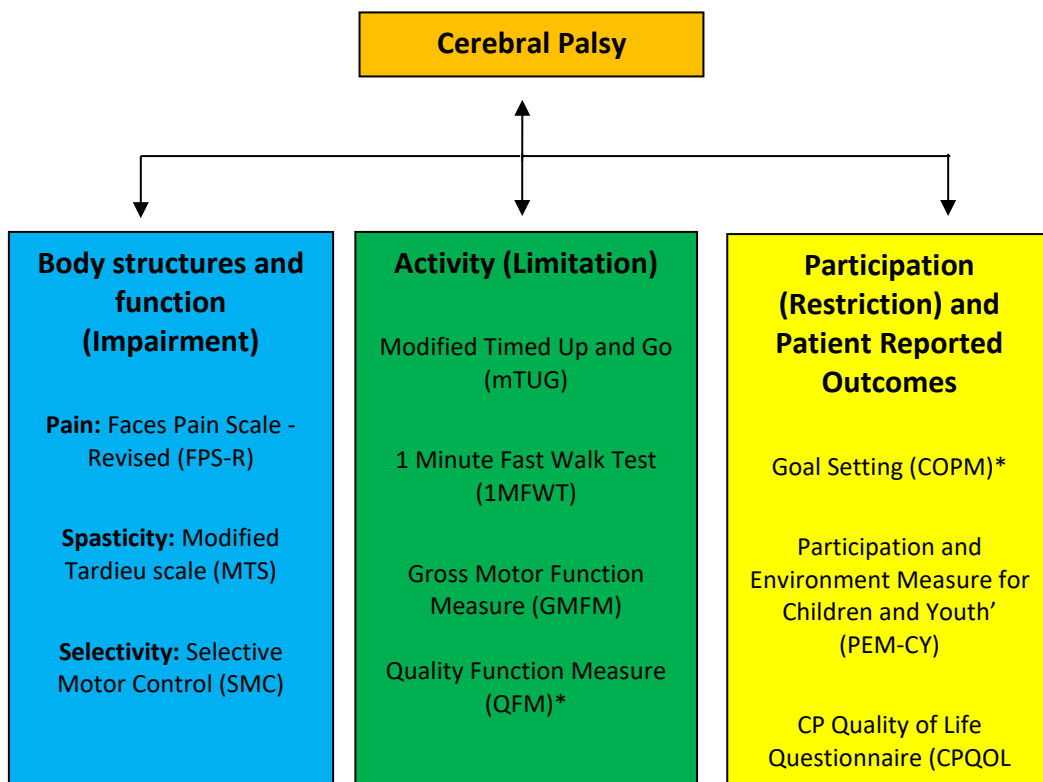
Cerebral Palsy

Body structures and function (Impairment)

Pain: Faces Pain Scale - Revised (FPS-R)

Spasticity: Modified Tardieu scale (MTS)

Selectivity: Selective Motor Control (SMC)

Activity (Limitation)

Modified Timed Up and Go (mTUG)

1 Minute Fast Walk Test (1MFWT)

Gross Motor Function Measure (GMFM)

Quality Function Measure (QFM)*

Participation (Restriction) and Patient Reported Outcomes

Goal Setting (COPM)*

Participation and Environment Measure for Children and Youth' (PEM-CY)

CP Quality of Life Questionnaire (CPQOL